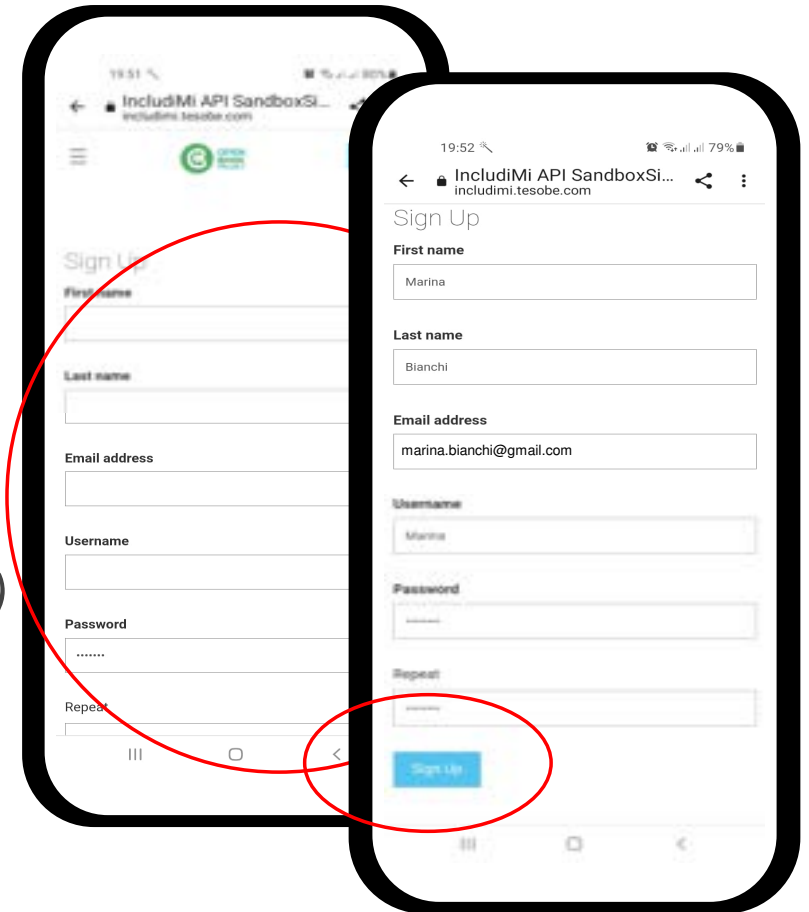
19:51
IncludiMi API SandboxSi...
includimi.tesobe.com

OPEN BANK PROJECT

Sign Up
First name

Last name

Email address

Username

Password
·······

Repeat

19:52
79%
IncludiMi API SandboxSi...
includimi.tesobe.com

Sign Up
First name
Marina

Last name
Bianchi

Email address
marina.bianchi@gmail.com

Username
Marina

Password
·······

Repeat
·······

Sign Up